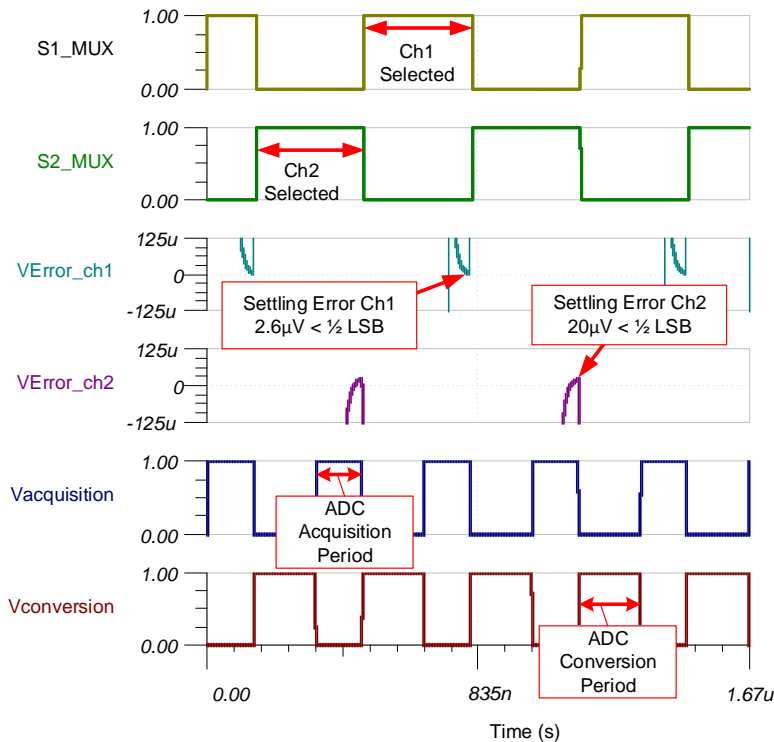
S1_MUX
1.00
0.00
Ch1 Selected

S2_MUX
1.00
0.00
Ch2 Selected

VError_ch1
125u
0
-125u
Settling Error Ch1 2.6µV < ½ LSB
Settling Error Ch2 20µV < ½ LSB

VError_ch2
125u
0
-125u

Vacquisition
1.00
0.00
ADC Acquisition Period

Vconversion
1.00
0.00
ADC Conversion Period

0.00
835n
1.67u
Time (s)